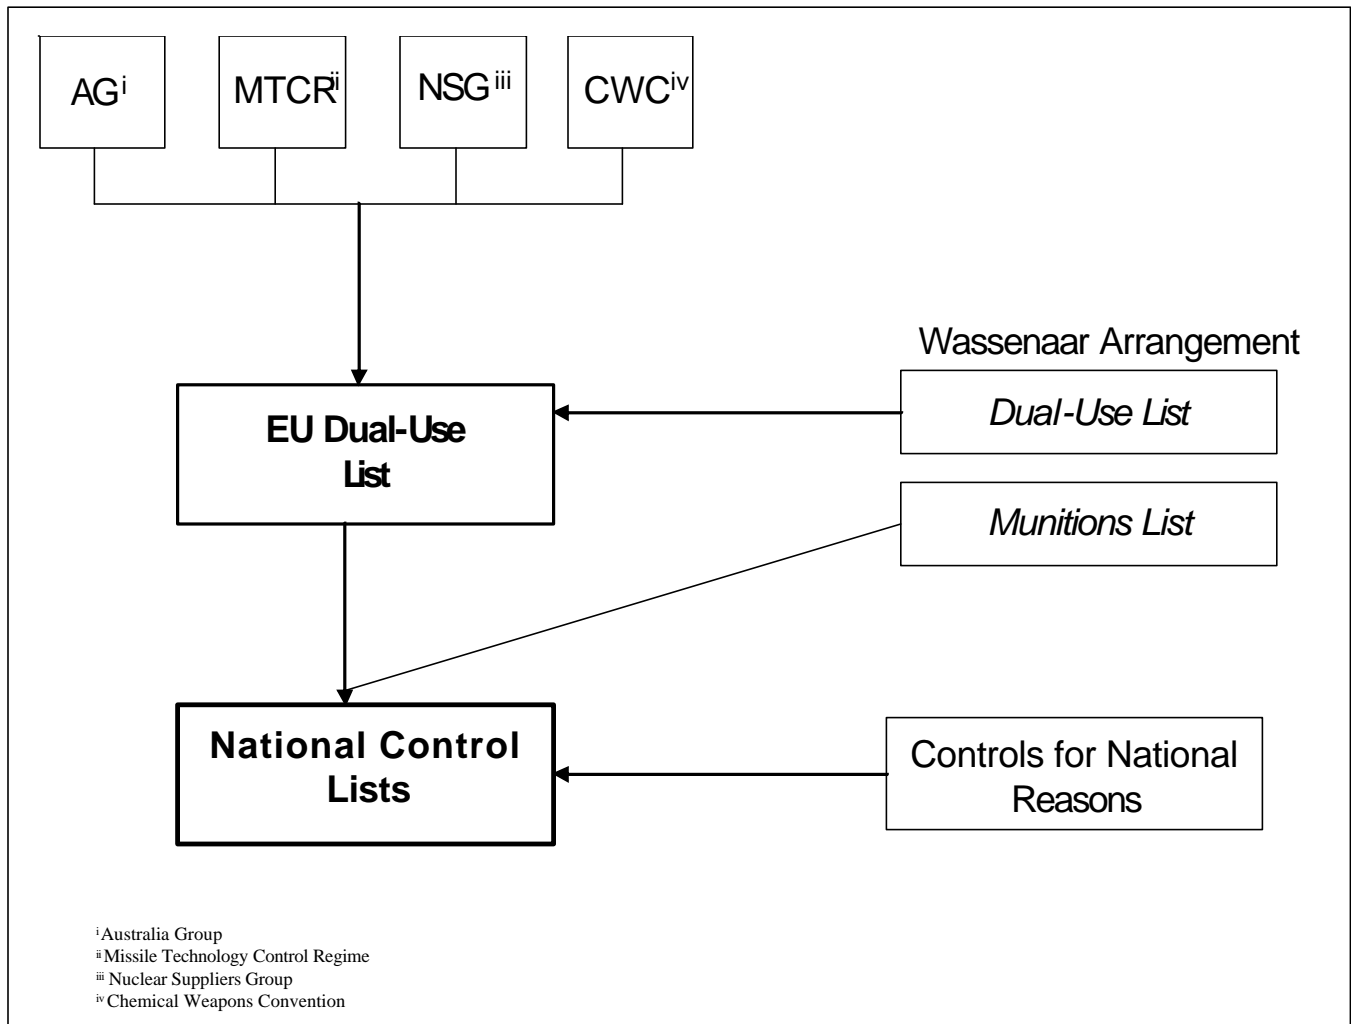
AG$^{i}$

MTCR$^{ii}$

NSG$^{iii}$

CWC$^{iv}$

Wassenaar Arrangement

EU Dual-Use List

*Dual-Use List*

*Munitions List*

National Control Lists

Controls for National Reasons

$^{i}$Australia Group
$^{ii}$Missile Technology Control Regime
$^{iii}$ Nuclear Suppliers Group
$^{iv}$Chemical Weapons Convention